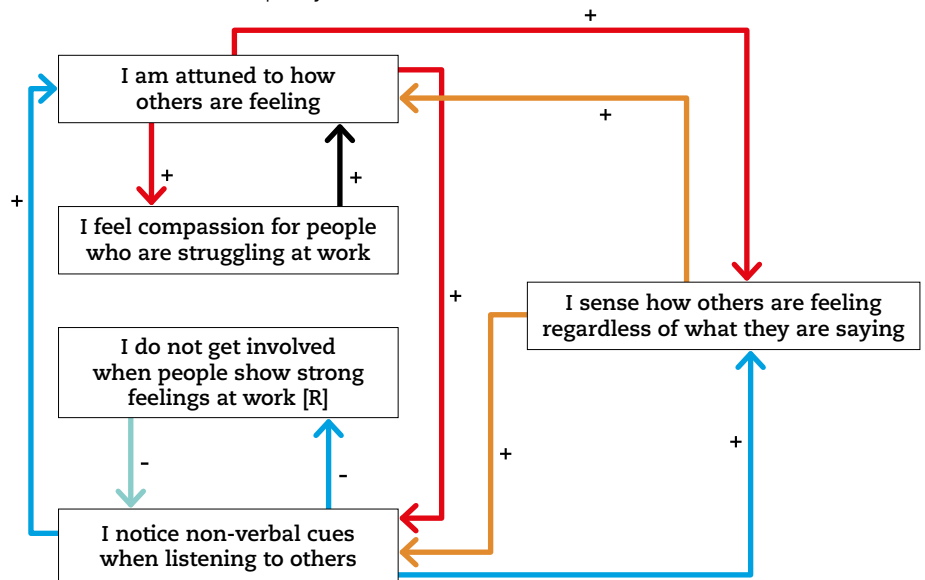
I am attuned to how others are feeling

I feel compassion for people who are struggling at work

I do not get involved when people show strong feelings at work [R]

I notice non-verbal cues when listening to others

I sense how others are feeling regardless of what they are saying

+

+

+

+

+

+

+

+

-

-